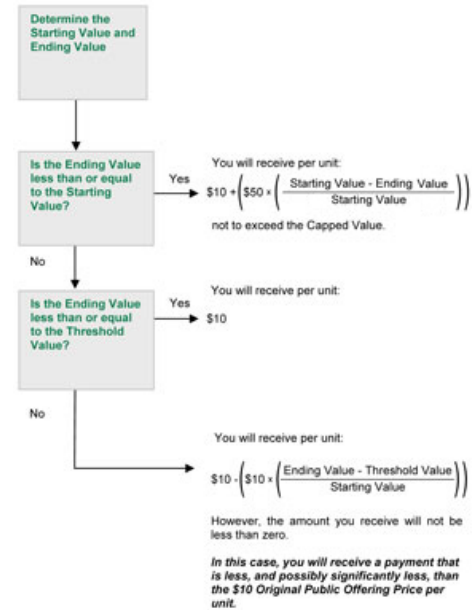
Determine the Starting Value and Ending Value

Is the Ending Value less than or equal to the Starting Value?

Yes

You will receive per unit:

$\$10 + \left(\$50 \times \left(\frac{\text{Starting Value - Ending Value}}{\text{Starting Value}}\right)\right)$

not to exceed the Capped Value.

No

Is the Ending Value less than or equal to the Threshold Value?

Yes

You will receive per unit:

$10

No

You will receive per unit:

$\$10 - \left(\$10 \times \left(\frac{\text{Ending Value - Threshold Value}}{\text{Starting Value}}\right)\right)$

However, the amount you receive will not be less than zero.

In this case, you will receive a payment that is less, and possibly significantly less, than the $10 Original Public Offering Price per unit.